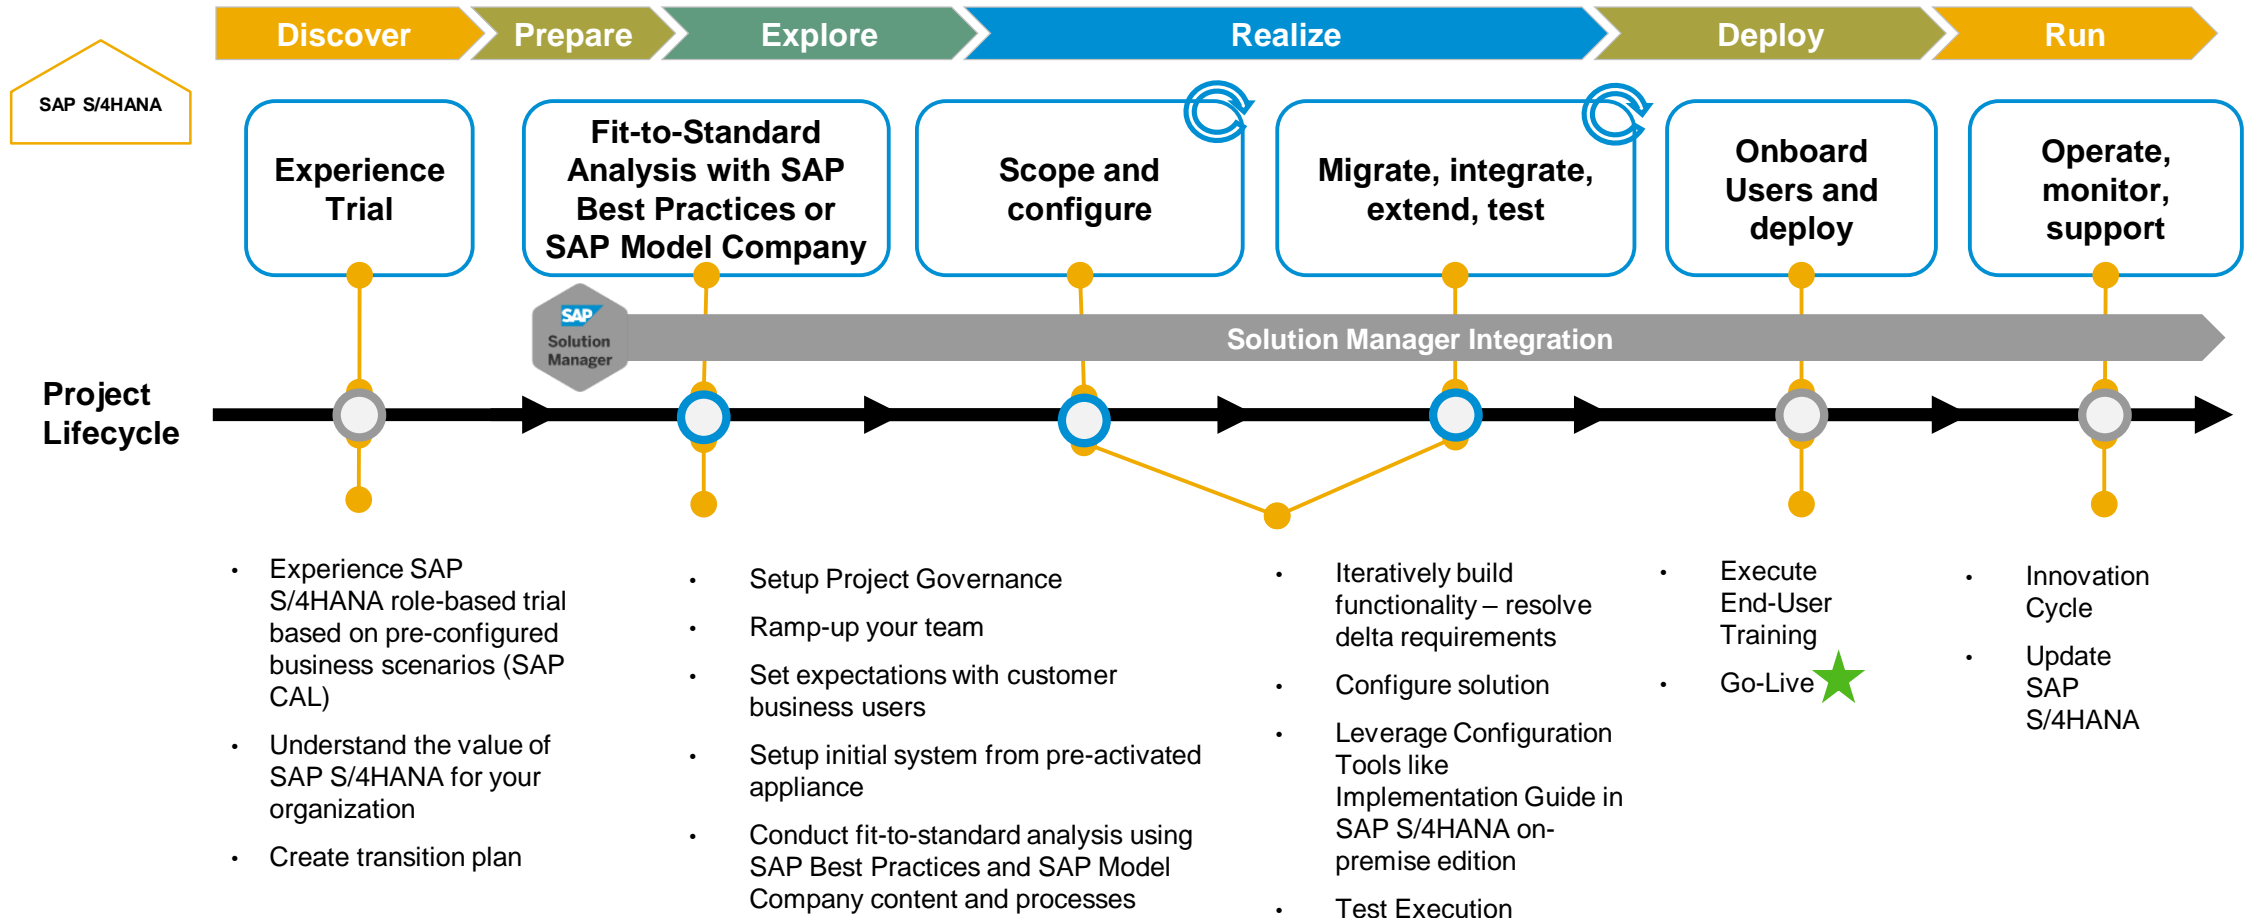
Discover Prepare Explore Realize Deploy Run

SAP S/4HANA

Experience Trial

Fit-to-Standard Analysis with SAP Best Practices or SAP Model Company

Scope and configure

Migrate, integrate, extend, test

Onboard Users and deploy

Operate, monitor, support

SAP Solution Manager

Solution Manager Integration

Project Lifecycle

- Experience SAP S/4HANA role-based trial based on pre-configured business scenarios (SAP CAL)
- Understand the value of SAP S/4HANA for your organization
- Create transition plan

- Setup Project Governance
- Ramp-up your team
- Set expectations with customer business users
- Setup initial system from pre-activated appliance
- Conduct fit-to-standard analysis using SAP Best Practices and SAP Model Company content and processes

- Iteratively build functionality – resolve delta requirements
- Configure solution
- Leverage Configuration Tools like Implementation Guide in SAP S/4HANA on-premise edition
- Test Execution

- Execute End-User Training
- Go-Live

- Innovation Cycle
- Update SAP S/4HANA